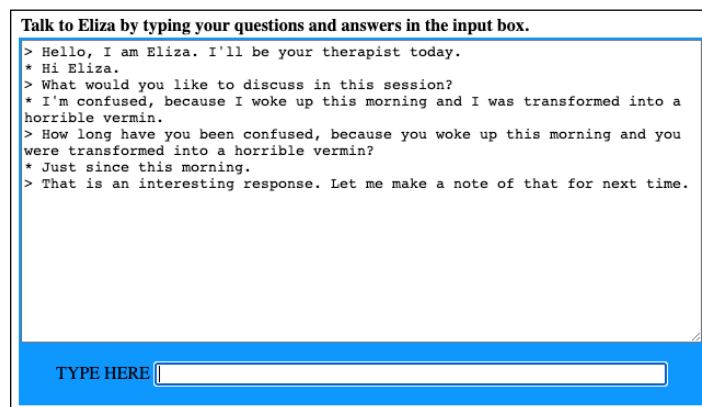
Talk to Eliza by typing your questions and answers in the input box.

> Hello, I am Eliza. I'll be your therapist today.
* Hi Eliza.
> What would you like to discuss in this session?
* I'm confused, because I woke up this morning and I was transformed into a horrible vermin.
> How long have you been confused, because you woke up this morning and you were transformed into a horrible vermin?
* Just since this morning.
> That is an interesting response. Let me make a note of that for next time.

TYPE HERE